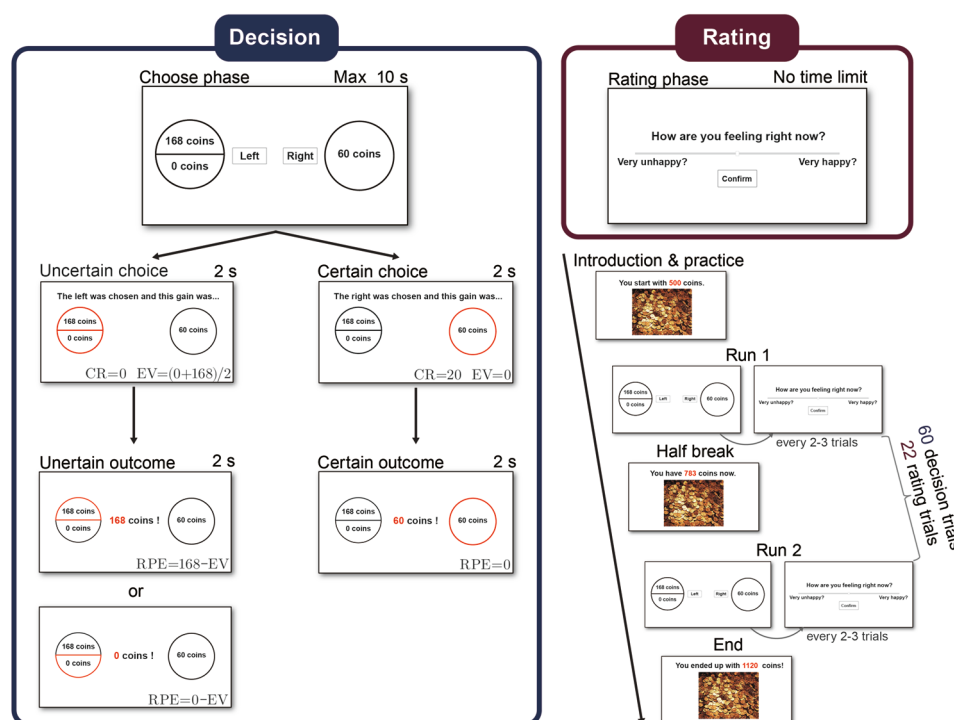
Decision

Choose phase Max 10 s

168 coins
0 coins
Left
Right
60 coins

Uncertain choice 2 s

The left was chosen and this gain was...
168 coins
0 coins
60 coins
CR=0 EV=(0+168)/2

Certain choice 2 s

The right was chosen and this gain was...
168 coins
0 coins
60 coins
CR=20 EV=0

Unertain outcome 2 s

168 coins
0 coins
168 coins !
60 coins
RPE=168-EV

Certain outcome 2 s

168 coins
0 coins
60 coins !
60 coins
RPE=0

or

168 coins
0 coins
0 coins !
60 coins
RPE=0-EV

Rating

Rating phase No time limit

How are you feeling right now?
Very unhappy?
Very happy?
Confirm

Introduction & practice

You start with 500 coins.

Run 1

168 coins
0 coins
Left
Right
60 coins
How are you feeling right now?
Very unhappy?
Very happy?
Confirm
every 2-3 trials

Half break

You have 783 coins now.

Run 2

168 coins
0 coins
Left
Right
60 coins
How are you feeling right now?
Very unhappy?
Very happy?
Confirm
every 2-3 trials

60 decision trials
22 rating trials

End

You ended up with 1120 coins!